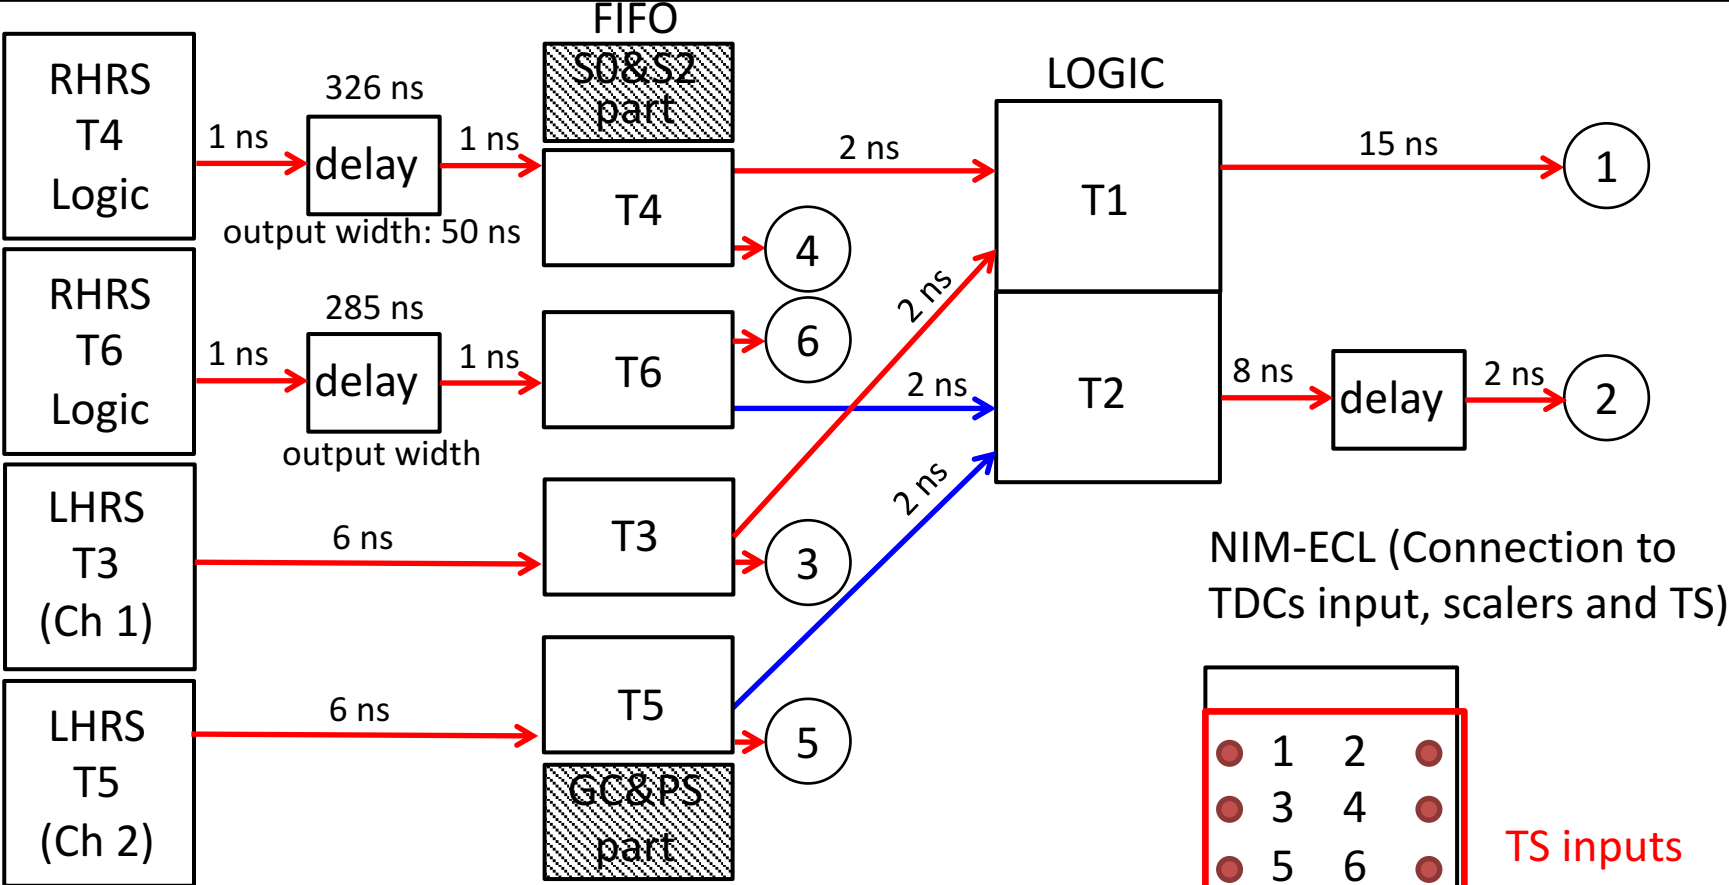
RHRS T4 Logic

1 ns

326 ns

delay

output width: 50 ns

1 ns

FIFO

S0&S2 part

T4

2 ns

LOGIC

T1

15 ns

1

4

RHRS T6 Logic

1 ns

285 ns

delay

output width

1 ns

T6

6

2 ns

2 ns

T2

8 ns

delay

2 ns

2

LHRS T3 (Ch 1)

6 ns

T3

3

2 ns

NIM-ECL (Connection to TDCs input, scalers and TS)

LHRS T5 (Ch 2)

6 ns

T5

5

GC&PS part

1 2
3 4
5 6

TS inputs